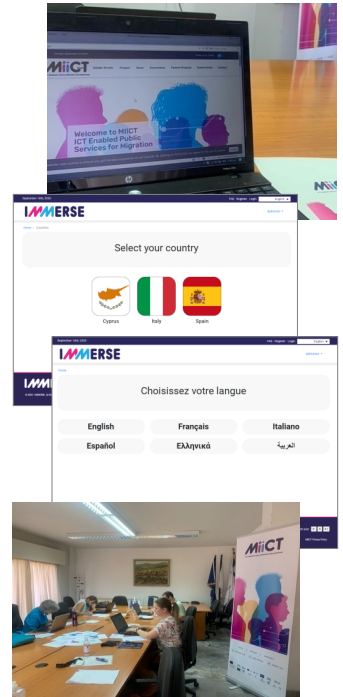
MiiCT

Welcome to MiiCT ICT Enabled Public Services for Migration

MiiCT

September 15th, 2021

FAQ Register Login English

IMMERSE

Home / Countries

Select your country

Cyprus

Italy

Spain

IMMERSE

September 15th, 2021

FAQ Register Login Français

IMMERSE

Home

Choisissez votre langue

English

Français

Italiano

Español

Ελληνικά

العربية

MiiCT

MiiCT